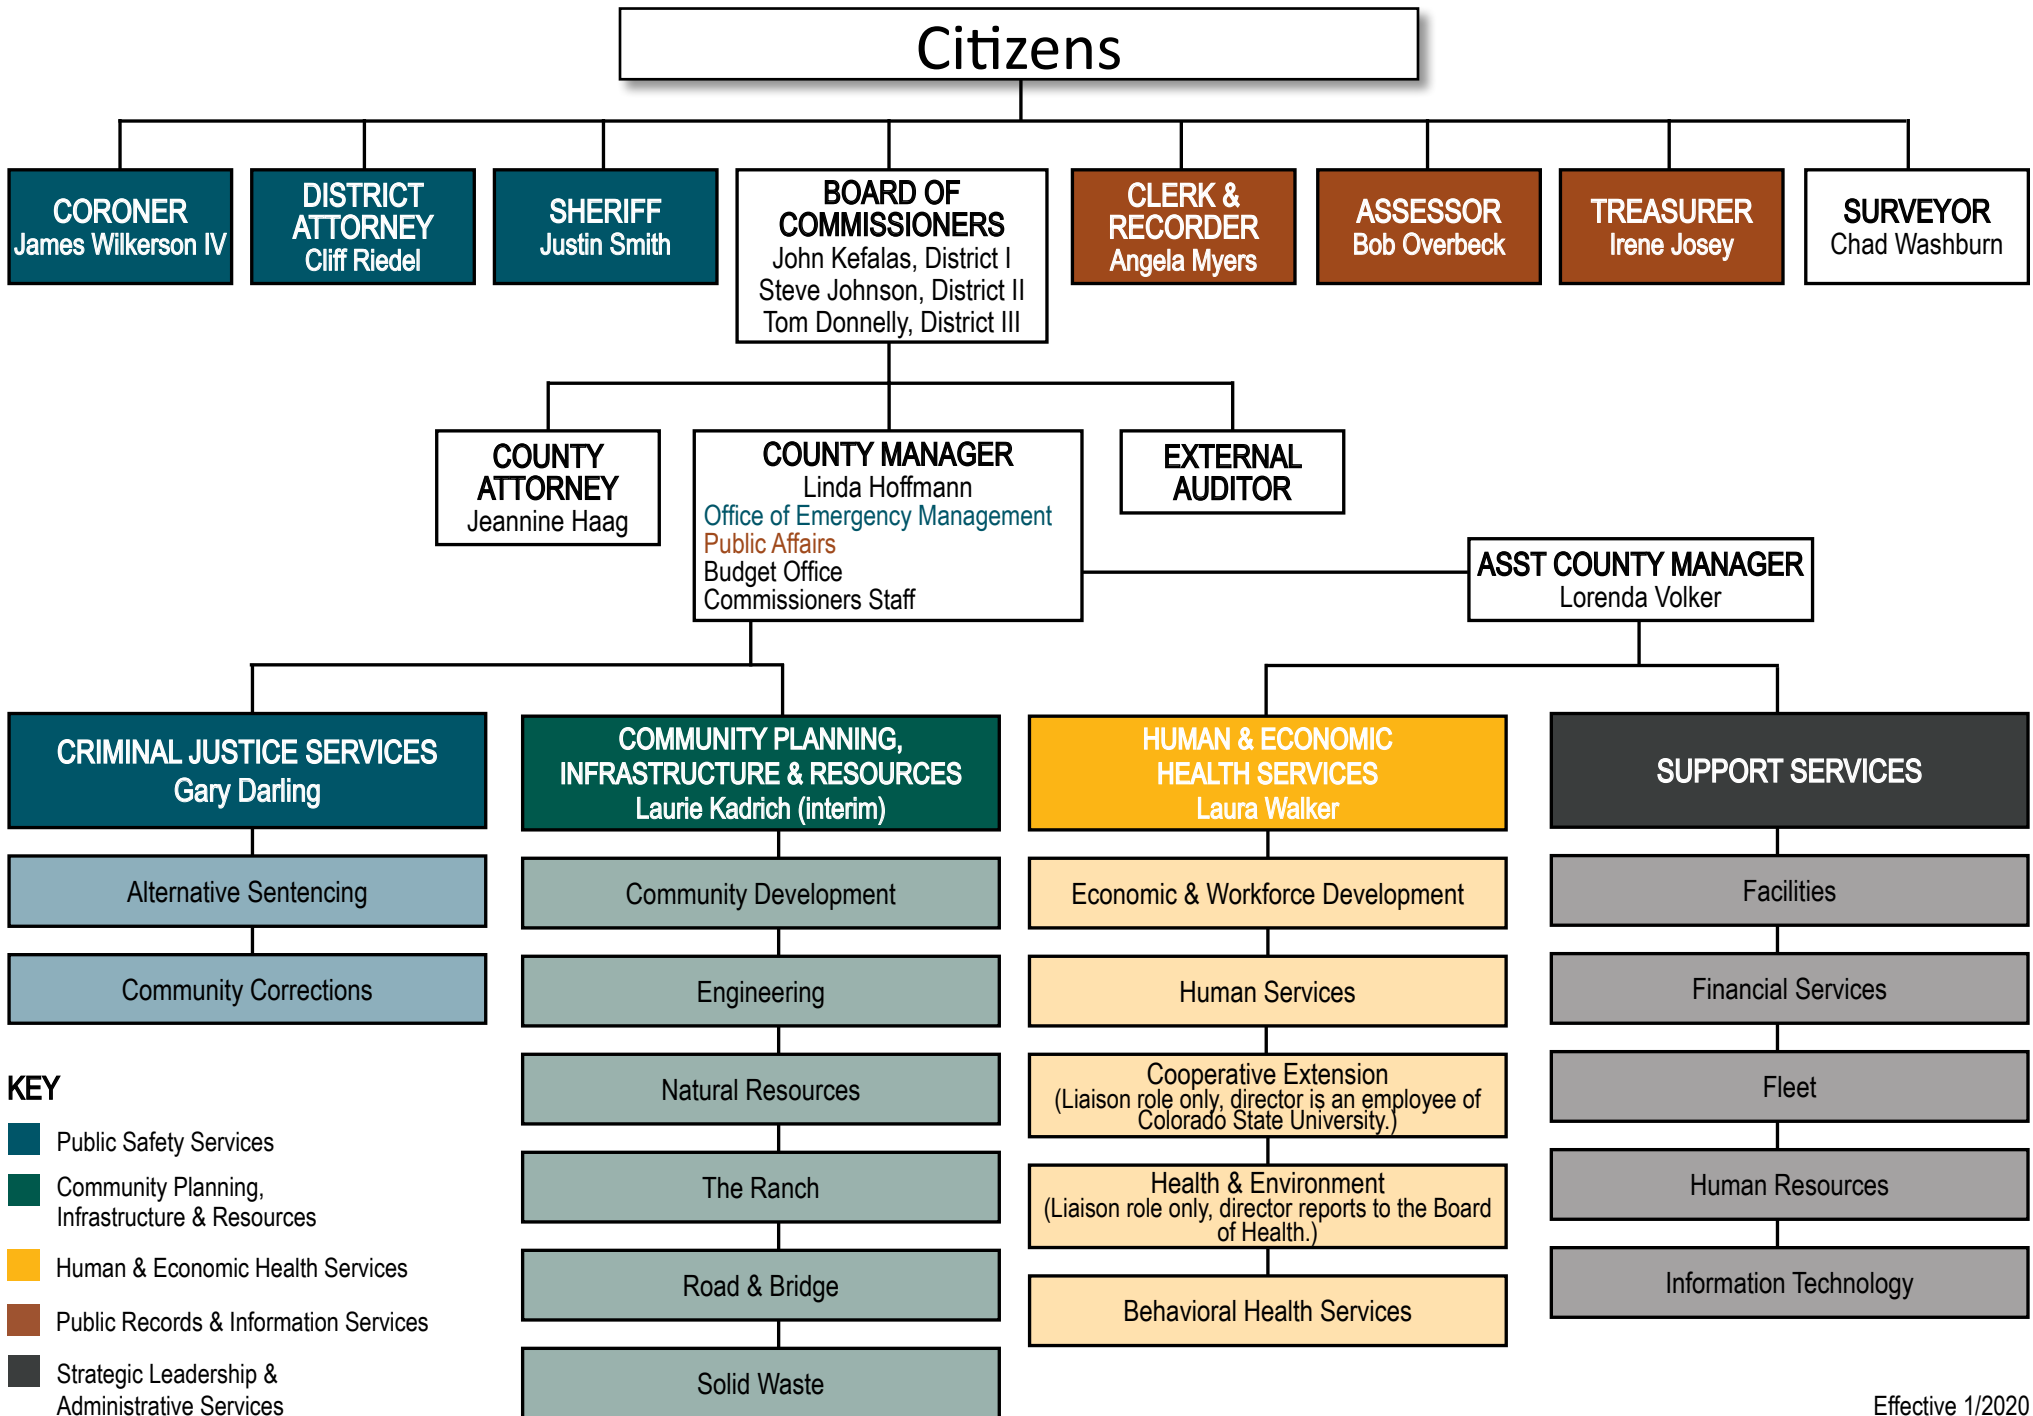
Citizens

CORONER
James Wilkerson IV

DISTRICT ATTORNEY
Cliff Riedel

SHERIFF
Justin Smith

BOARD OF COMMISSIONERS
John Kefalas, District I
Steve Johnson, District II
Tom Donnelly, District III

CLERK & RECORDER
Angela Myers

ASSESSOR
Bob Overbeck

TREASURER
Irene Josey

SURVEYOR
Chad Washburn

COUNTY ATTORNEY
Jeannine Haag

COUNTY MANAGER
Linda Hoffmann
Office of Emergency Management
Public Affairs
Budget Office
Commissioners Staff

EXTERNAL AUDITOR

ASST COUNTY MANAGER
Lorenda Volker

CRIMINAL JUSTICE SERVICES
Gary Darling

Alternative Sentencing

Community Corrections

COMMUNITY PLANNING, INFRASTRUCTURE & RESOURCES
Laurie Kadrich (interim)

Community Development

Engineering

Natural Resources

The Ranch

Road & Bridge

Solid Waste

HUMAN & ECONOMIC HEALTH SERVICES
Laura Walker

Economic & Workforce Development

Human Services

Cooperative Extension
(Liaison role only, director is an employee of Colorado State University.)

Health & Environment
(Liaison role only, director reports to the Board of Health.)

Behavioral Health Services

SUPPORT SERVICES

Facilities

Financial Services

Fleet

Human Resources

Information Technology

KEY
Public Safety Services
Community Planning, Infrastructure & Resources
Human & Economic Health Services
Public Records & Information Services
Strategic Leadership & Administrative Services

Effective 1/2020